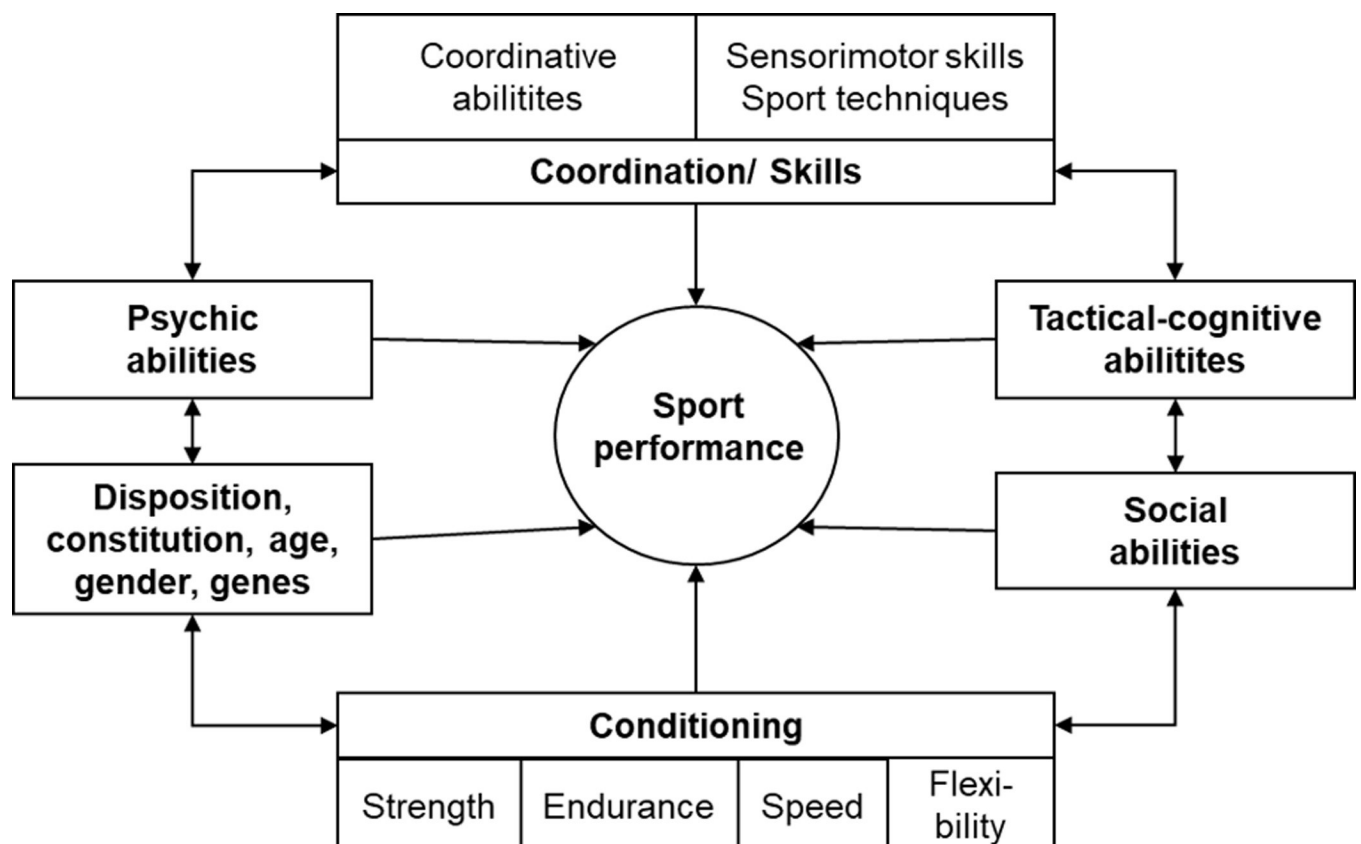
Coordinative abilitites

Sensorimotor skills
Sport techniques

Coordination/ Skills

Psychic abilities

Tactical-cognitive abilitites

Sport performance

Disposition, constitution, age, gender, genes

Social abilities

Conditioning

Strength

Endurance

Speed

Flexibility